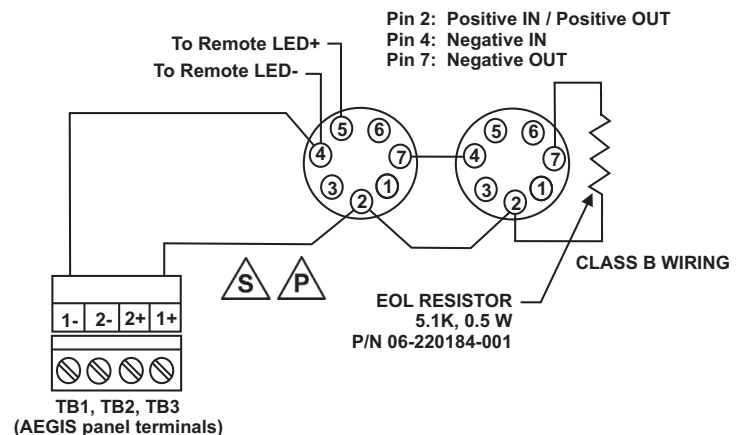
Pin 2: Positive IN / Positive OUT
Pin 4: Negative IN
Pin 7: Negative OUT

To Remote LED+
To Remote LED-

5 6
4 7
3 1
2

5 6
4 7
3 1
2

S P

CLASS B WIRING

EOL RESISTOR
5.1K, 0.5 W
P/N 06-220184-001

| 1- | 2- | 2+ | 1+ |
|---|---|---|---|

TB1, TB2, TB3
(AEGIS panel terminals)